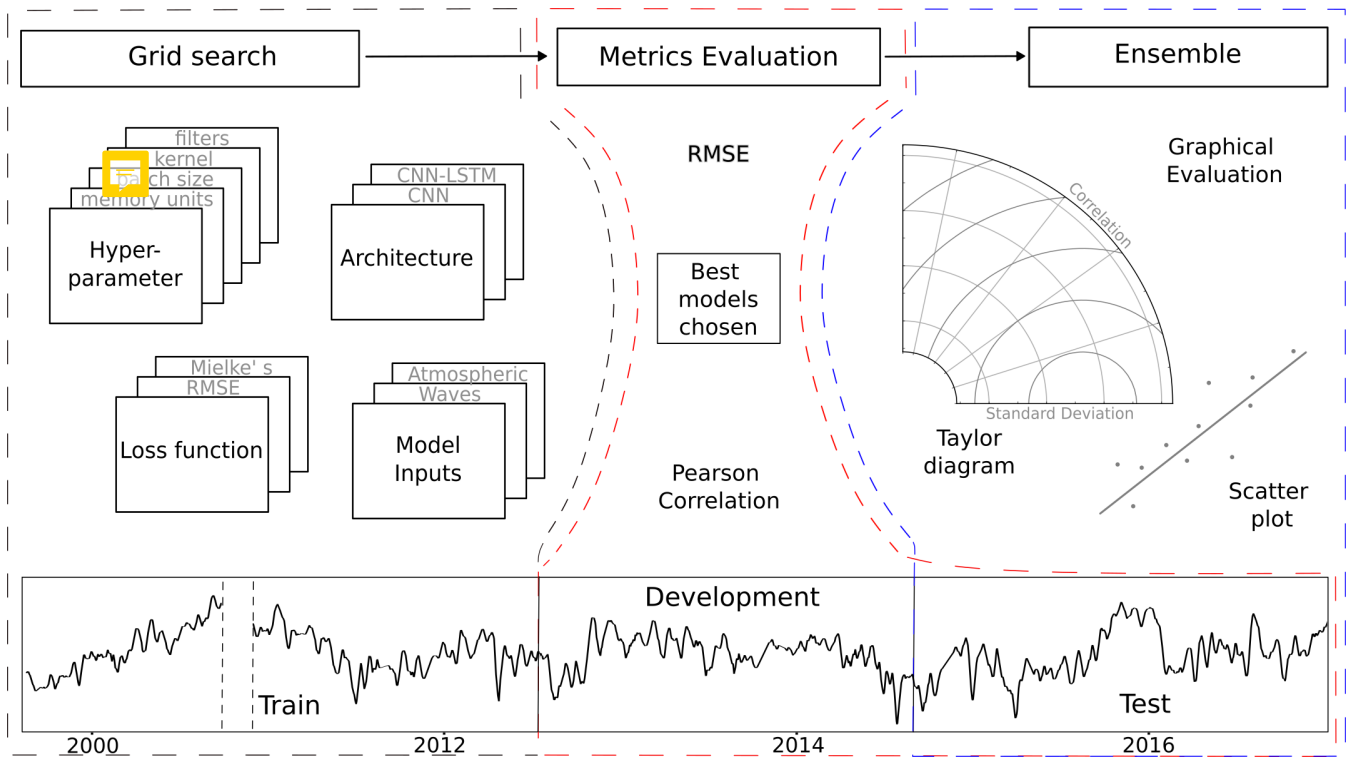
Grid search

Metrics Evaluation

Ensemble

filters
kernel
batch size
memory units
Hyper-parameter

CNN-LSTM
CNN
Architecture

Mielke' s
RMSE
Loss function

Atmospheric
Waves
Model Inputs

RMSE

Best models chosen

Pearson Correlation

Graphical Evaluation

Correlation
Standard Deviation
Taylor diagram

Scatter plot

Development
Train
Test
2000
2012
2014
2016